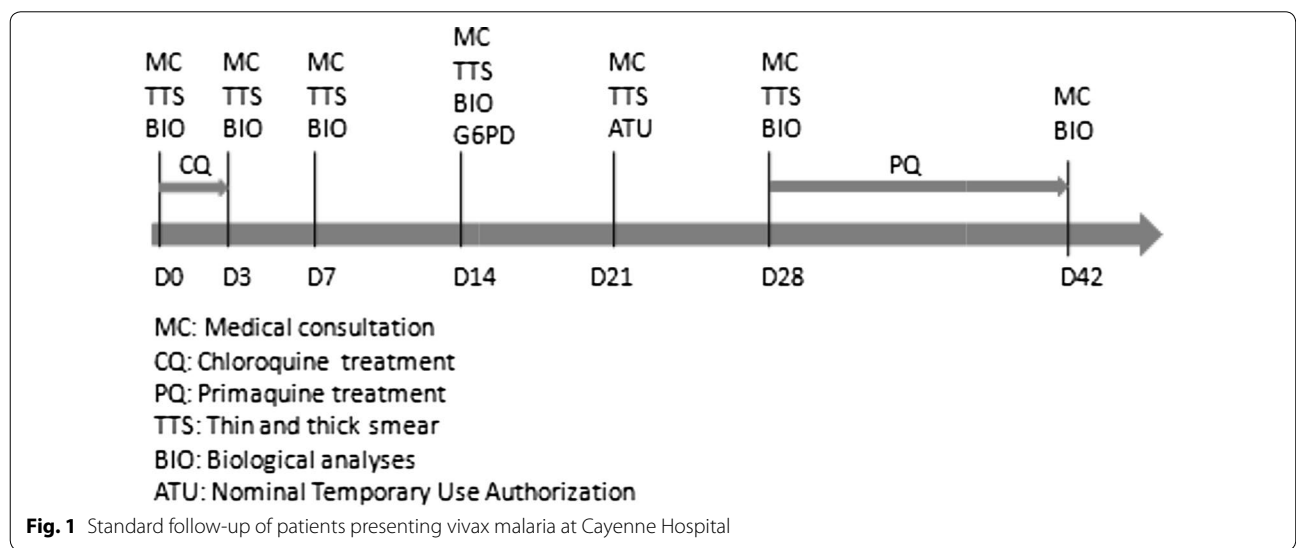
MC
TTS
BIO

MC
TTS
BIO

MC
TTS
BIO

MC
TTS
BIO
G6PD

MC
TTS
ATU

MC
TTS
BIO

MC
BIO

CQ

PQ

D0 D3 D7 D14 D21 D28 D42

MC: Medical consultation
CQ: Chloroquine treatment
PQ: Primaquine treatment
TTS: Thin and thick smear
BIO: Biological analyses
ATU: Nominal Temporary Use Authorization

**Fig. 1** Standard follow-up of patients presenting vivax malaria at Cayenne Hospital